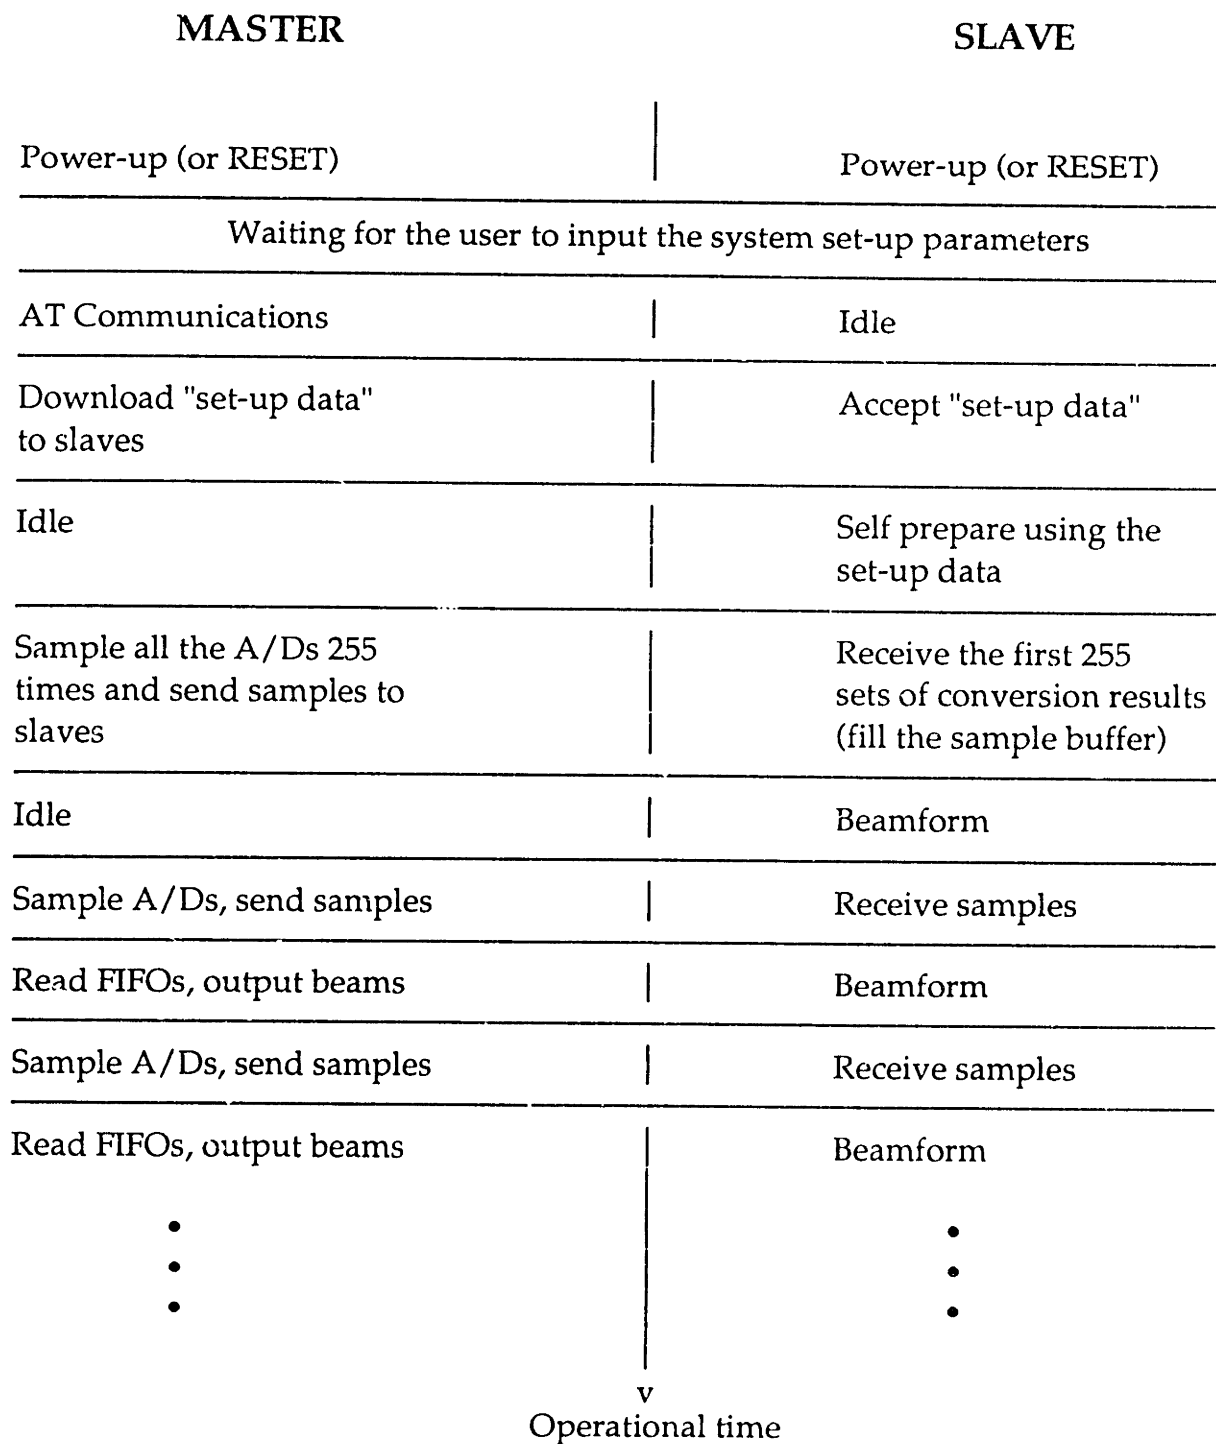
| MASTER | SLAVE |
|---|---|
| Power-up (or RESET) | Power-up (or RESET) |
| Waiting for the user to input the system set-up parameters | |
| AT Communications | Idle |
| Download "set-up data" to slaves | Accept "set-up data" |
| Idle | Self prepare using the set-up data |
| Sample all the A/Ds 255 times and send samples to slaves | Receive the first 255 sets of conversion results (fill the sample buffer) |
| Idle | Beamform |
| Sample A/Ds, send samples | Receive samples |
| Read FIFOs, output beams | Beamform |
| Sample A/Ds, send samples | Receive samples |
| Read FIFOs, output beams | Beamform |
| • • • | • • • |

v
Operational time